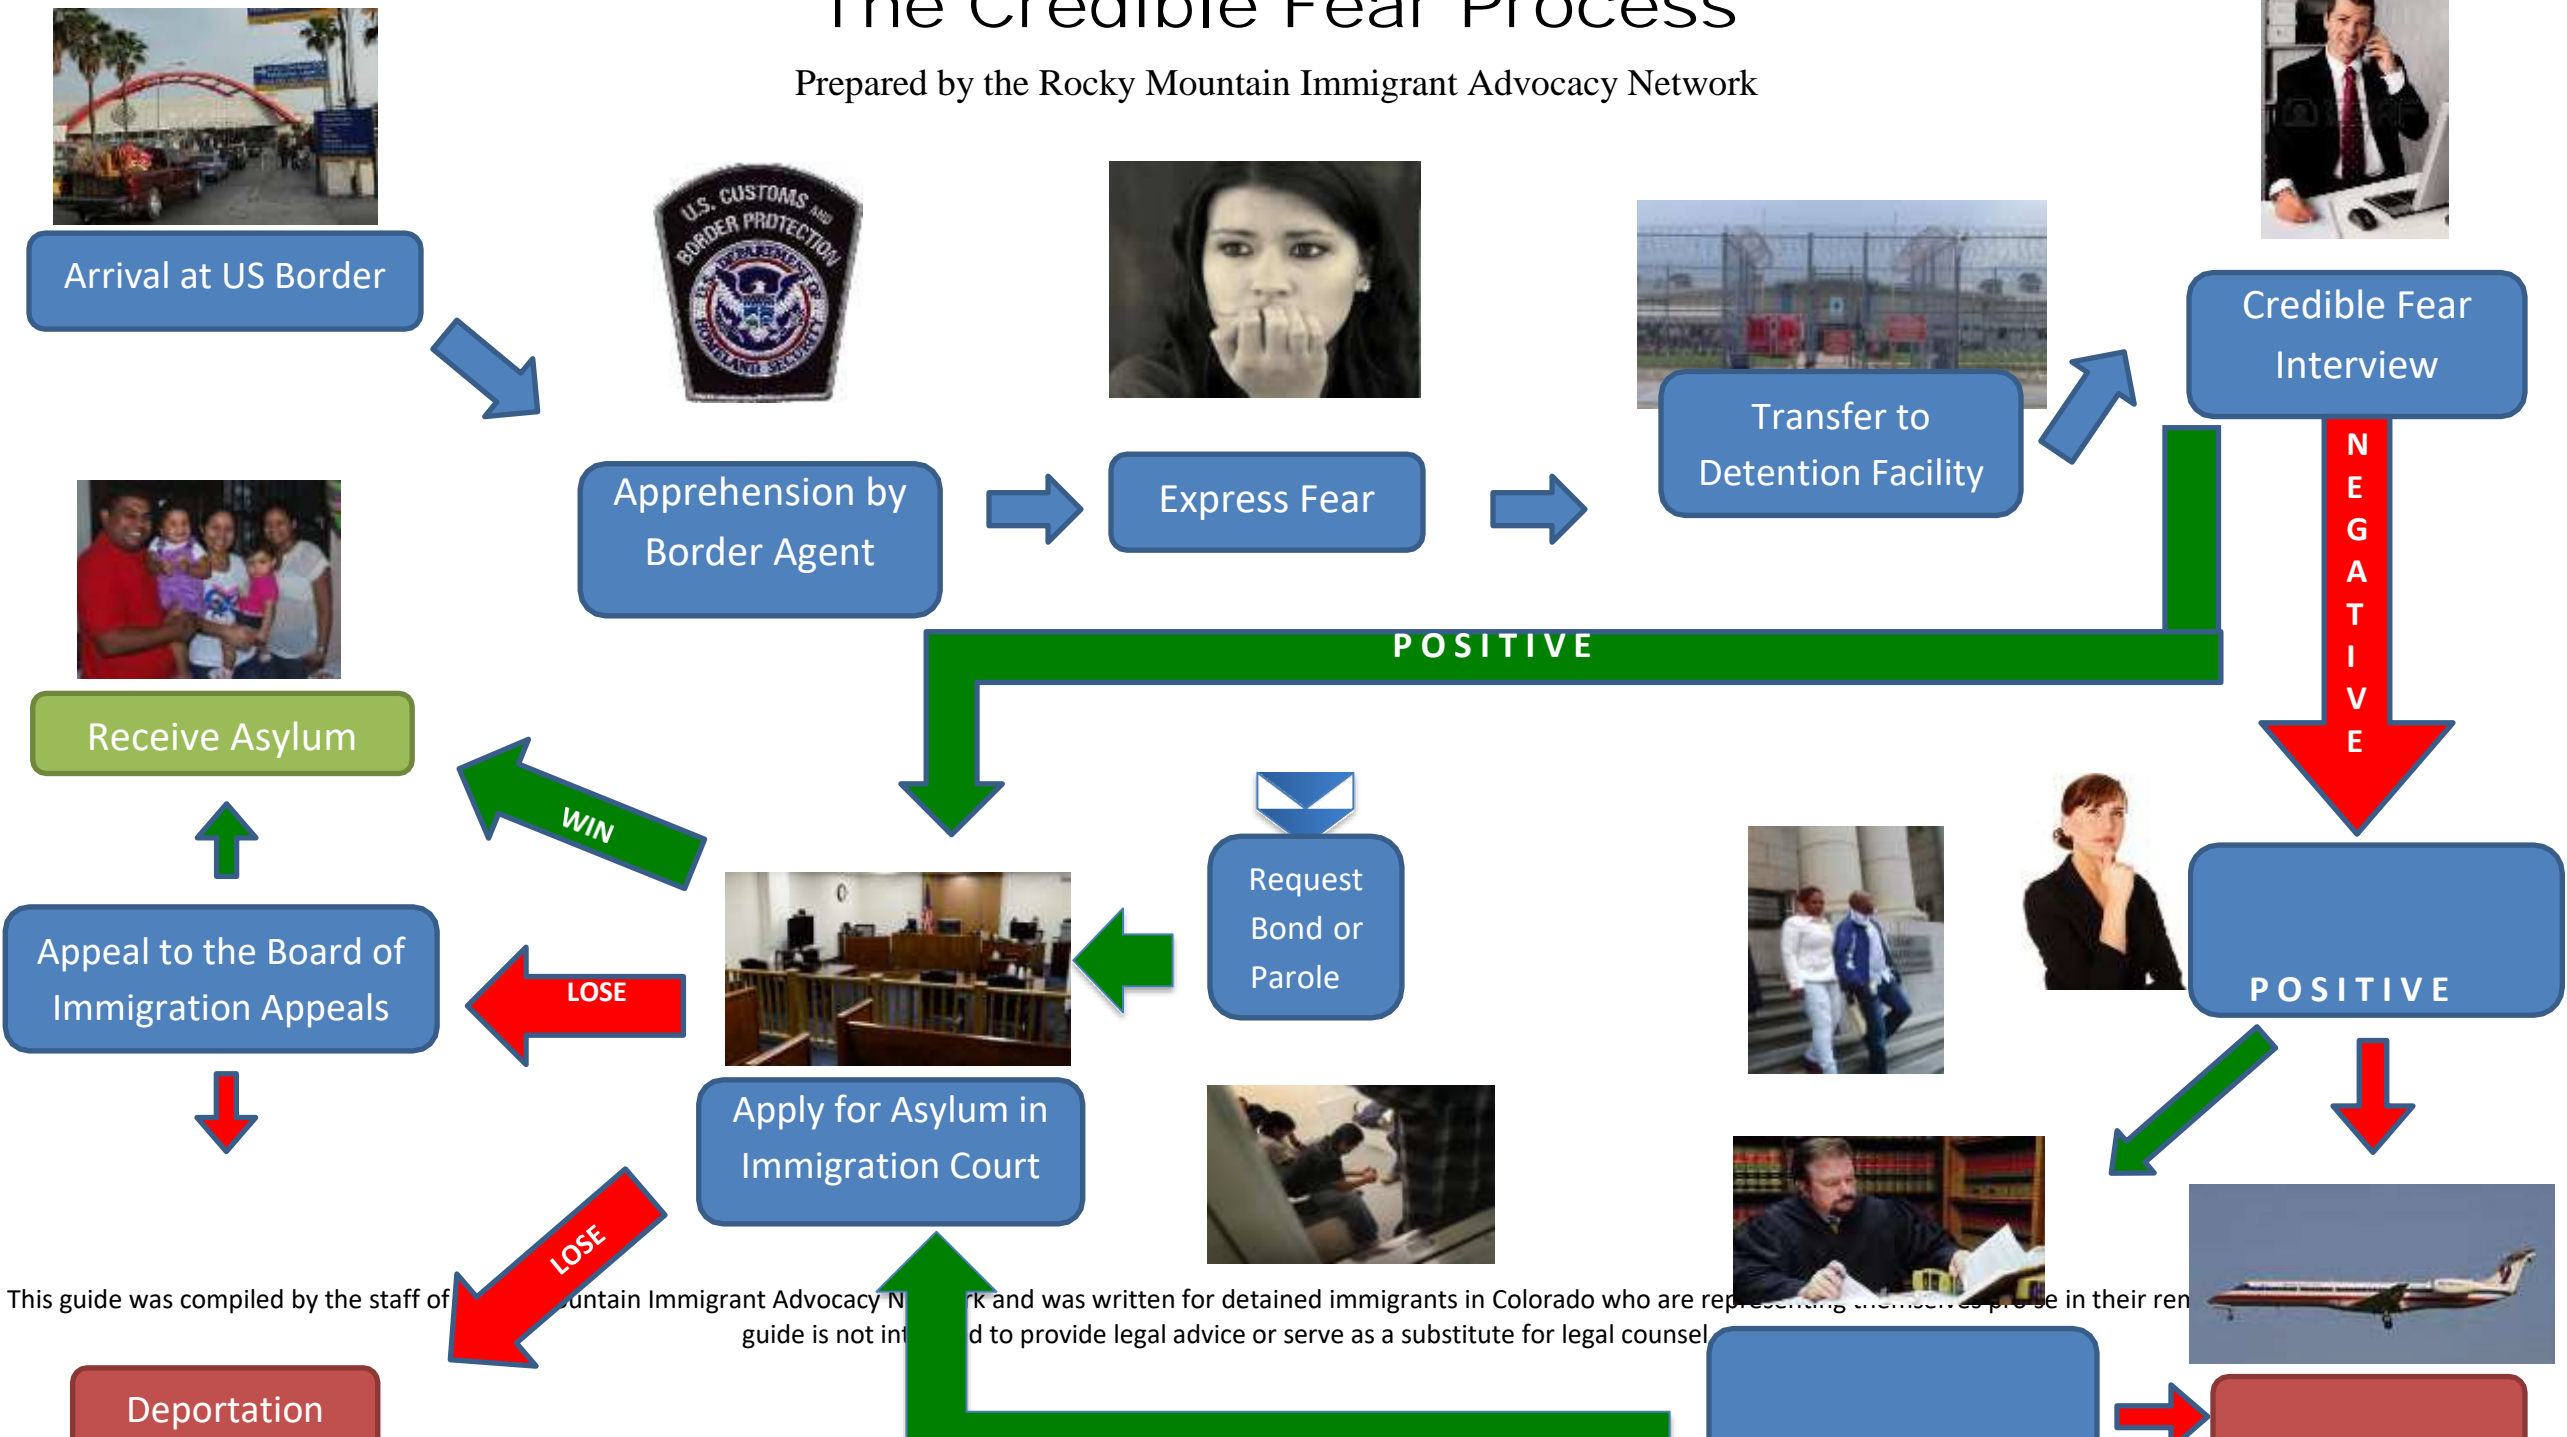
The Credible Fear Process

Prepared by the Rocky Mountain Immigrant Advocacy Network

Arrival at US Border

U.S. CUSTOMS AND BORDER PROTECTION

Apprehension by Border Agent

Express Fear

Transfer to Detention Facility

Credible Fear Interview

NEGATIVE

POSITIVE

Receive Asylum

WIN

Request Bond or Parole

POSITIVE

Appeal to the Board of Immigration Appeals

LOSE

Apply for Asylum in Immigration Court

LOSE

This guide was compiled by the staff of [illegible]untain Immigrant Advocacy N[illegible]rk and was written for detained immigrants in Colorado who are rep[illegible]e in their ren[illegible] guide is not int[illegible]d to provide legal advice or serve as a substitute for legal counsel.

Deportation